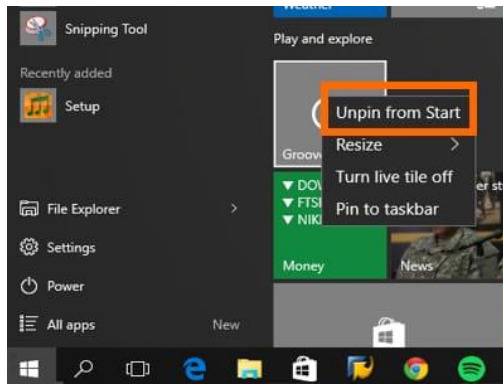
Weather

Snipping Tool

Recently added

Setup

Play and explore

Groov

Unpin from Start

Resize

Turn live tile off

Pin to taskbar

▼ DOV
▼ FTSI
▼ NIK

Money

News

File Explorer

Settings

Power

All apps

New